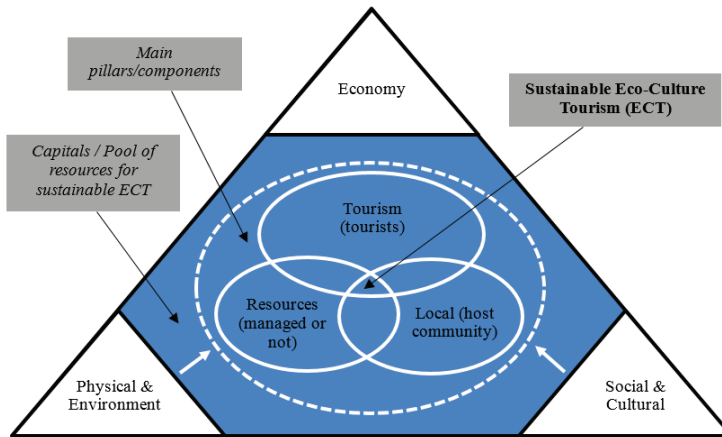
Main pillars/components

Capitals / Pool of resources for sustainable ECT

Economy

Sustainable Eco-Culture Tourism (ECT)

Tourism (tourists)

Resources (managed or not)

Local (host community)

Physical & Environment

Social & Cultural